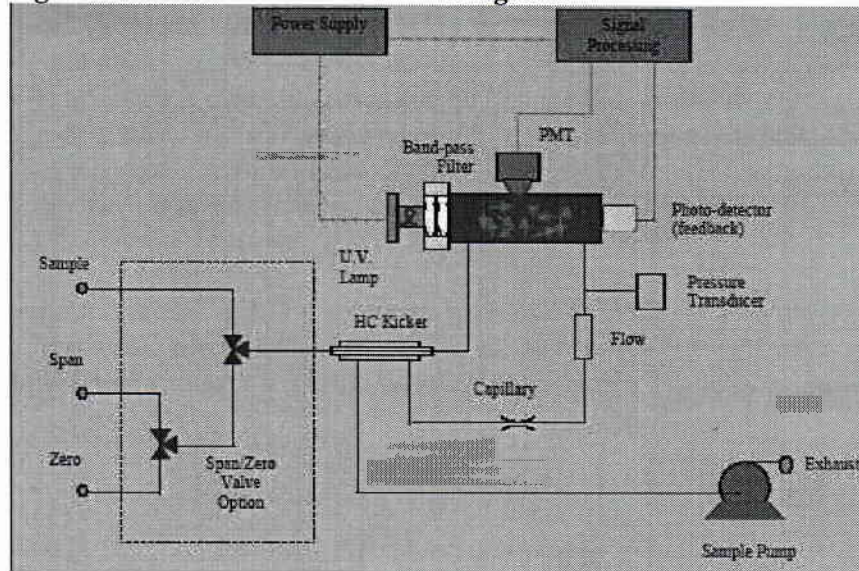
Power Supply

Signal Processing

PMT

Band-pass Filter

Photo-detector (feedback)

U.V. Lamp

Sample

Pressure Transducer

HC Kicker

Span

Flow

Capillary

Zero

Span/Zero Valve Option

Exhaust

Sample Pump